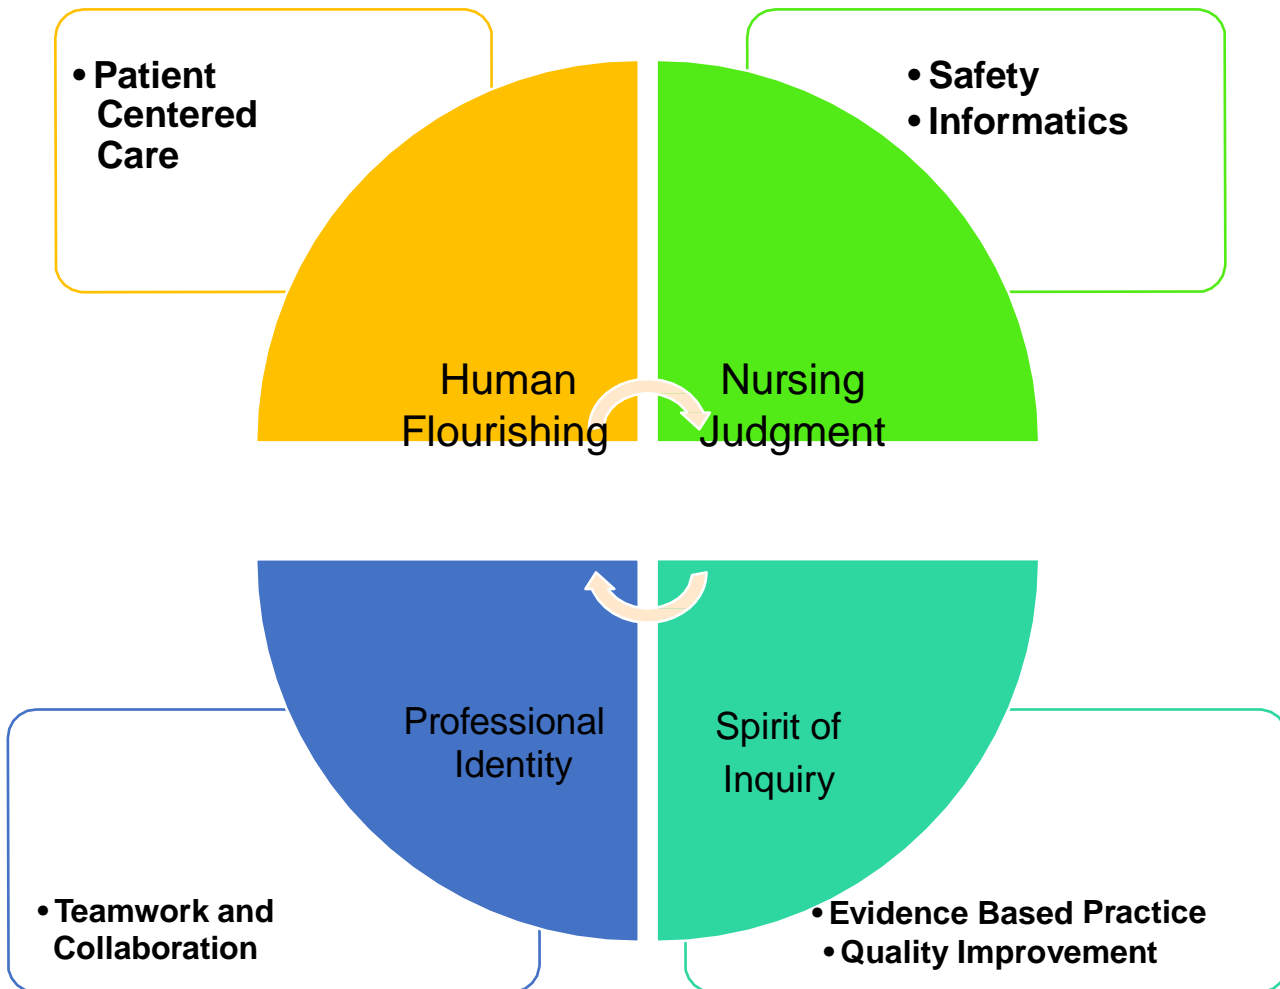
• Patient Centered Care

• Safety
• Informatics

Human Flourishing

Nursing Judgment

Professional Identity

Spirit of Inquiry

• Teamwork and Collaboration

• Evidence Based Practice
• Quality Improvement